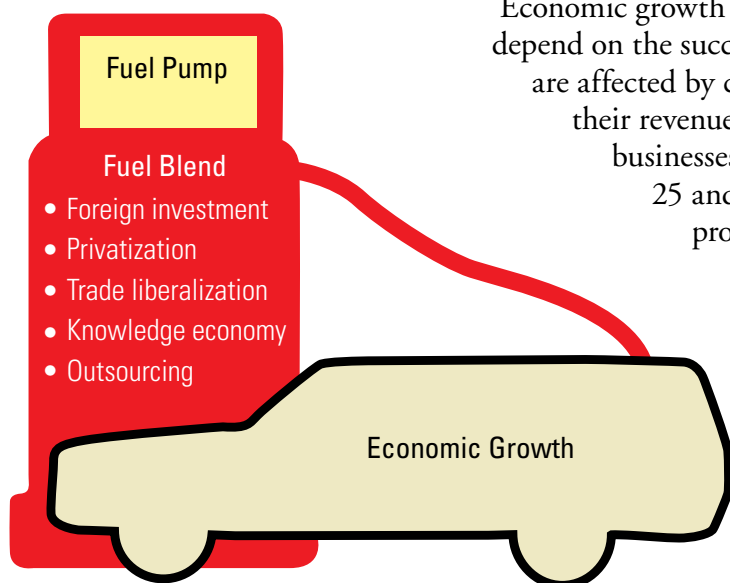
Economic growth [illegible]
depend on the succ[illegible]
are affected by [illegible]
their revenue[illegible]
businesse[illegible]
25 an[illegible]
pro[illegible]

Fuel Pump

Fuel Blend
• Foreign investment
• Privatization
• Trade liberalization
• Knowledge economy
• Outsourcing

Economic Growth